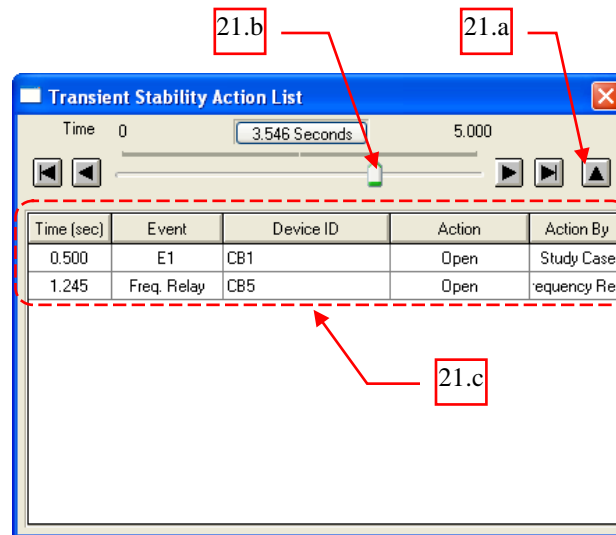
21.b

21.a

Transient Stability Action List

Time 0 3.546 Seconds 5.000

| Time (sec) | Event | Device ID | Action | Action By |
|---|---|---|---|---|
| 0.500 | E1 | CB1 | Open | Study Case |
| 1.245 | Freq. Relay | CB5 | Open | requency Re |

21.c